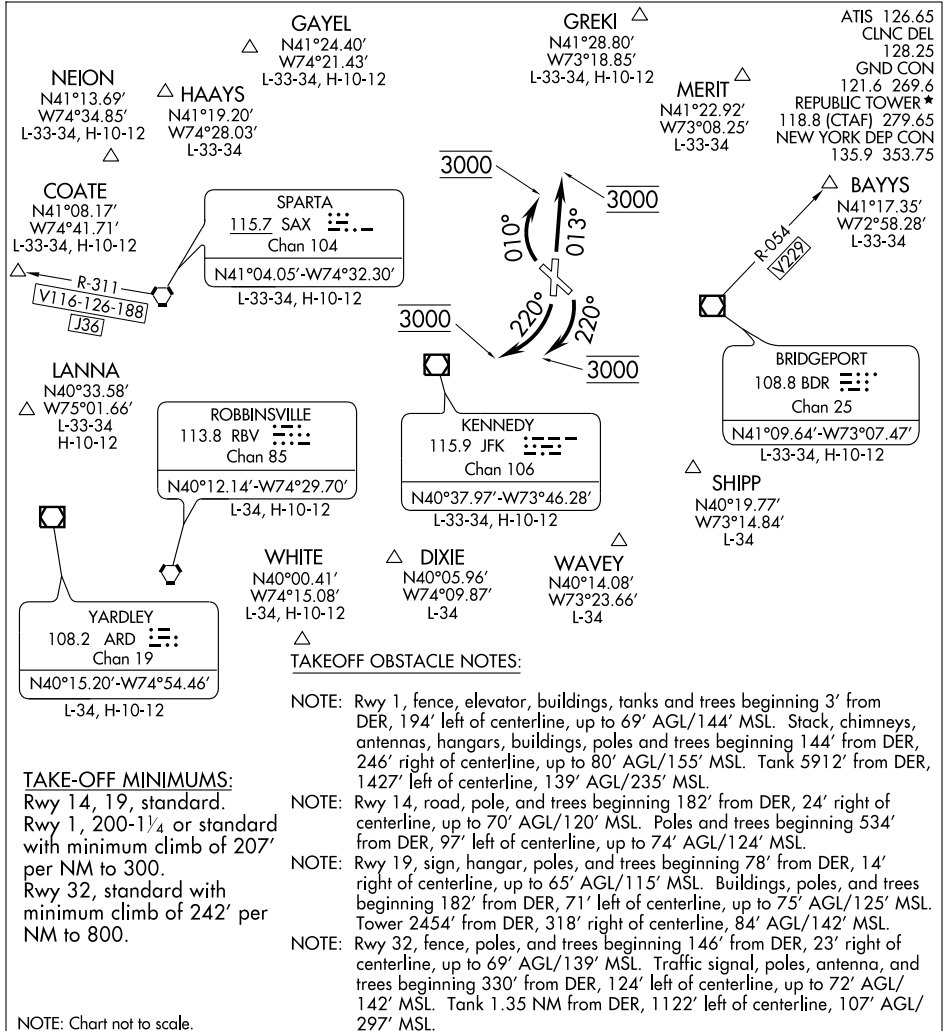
GAYEL
N41°24.40′
W74°21.43′
L-33-34, H-10-12

GREKI
N41°28.80′
W73°18.85′
L-33-34, H-10-12

ATIS 126.65
CLNC DEL
128.25
GND CON
121.6 269.6
REPUBLIC TOWER ★
118.8 (CTAF) 279.65
NEW YORK DEP CON
135.9 353.75

NEION
N41°13.69′
W74°34.85′
L-33-34, H-10-12

HAAYS
N41°19.20′
W74°28.03′
L-33-34

MERIT
N41°22.92′
W73°08.25′
L-33-34

COATE
N41°08.17′
W74°41.71′
L-33-34, H-10-12

SPARTA
115.7 SAX
Chan 104
N41°04.05′-W74°32.30′
L-33-34, H-10-12

R-311
V116-126-188
J36

3000
010°
013°
3000

BAYYS
N41°17.35′
W72°58.28′
L-33-34

R-054
V229

3000
220°
220°
3000

LANNA
N40°33.58′
W75°01.66′
L-33-34
H-10-12

ROBBINSVILLE
113.8 RBV
Chan 85
N40°12.14′-W74°29.70′
L-34, H-10-12

KENNEDY
115.9 JFK
Chan 106
N40°37.97′-W73°46.28′
L-33-34, H-10-12

BRIDGEPORT
108.8 BDR
Chan 25
N41°09.64′-W73°07.47′
L-33-34, H-10-12

SHIPP
N40°19.77′
W73°14.84′
L-34

WHITE
N40°00.41′
W74°15.08′
L-34, H-10-12

DIXIE
N40°05.96′
W74°09.87′
L-34

WAVEY
N40°14.08′
W73°23.66′
L-34

YARDLEY
108.2 ARD
Chan 19
N40°15.20′-W74°54.46′
L-34, H-10-12

TAKEOFF OBSTACLE NOTES:

NOTE: Rwy 1, fence, elevator, buildings, tanks and trees beginning 3′ from DER, 194′ left of centerline, up to 69′ AGL/144′ MSL. Stack, chimneys, antennas, hangars, buildings, poles and trees beginning 144′ from DER, 246′ right of centerline, up to 80′ AGL/155′ MSL. Tank 5912′ from DER, 1427′ left of centerline, 139′ AGL/235′ MSL.
NOTE: Rwy 14, road, pole, and trees beginning 182′ from DER, 24′ right of centerline, up to 70′ AGL/120′ MSL. Poles and trees beginning 534′ from DER, 97′ left of centerline, up to 74′ AGL/124′ MSL.
NOTE: Rwy 19, sign, hangar, poles, and trees beginning 78′ from DER, 14′ right of centerline, up to 65′ AGL/115′ MSL. Buildings, poles, and trees beginning 182′ from DER, 71′ left of centerline, up to 75′ AGL/125′ MSL. Tower 2454′ from DER, 318′ right of centerline, 84′ AGL/142′ MSL.
NOTE: Rwy 32, fence, poles, and trees beginning 146′ from DER, 23′ right of centerline, up to 69′ AGL/139′ MSL. Traffic signal, poles, antenna, and trees beginning 330′ from DER, 124′ left of centerline, up to 72′ AGL/142′ MSL. Tank 1.35 NM from DER, 1122′ left of centerline, 107′ AGL/297′ MSL.

TAKE-OFF MINIMUMS:
Rwy 14, 19, standard.
Rwy 1, 200-1$\frac{1}{4}$ or standard with minimum climb of 207′ per NM to 300.
Rwy 32, standard with minimum climb of 242′ per NM to 800.

NOTE: Chart not to scale.